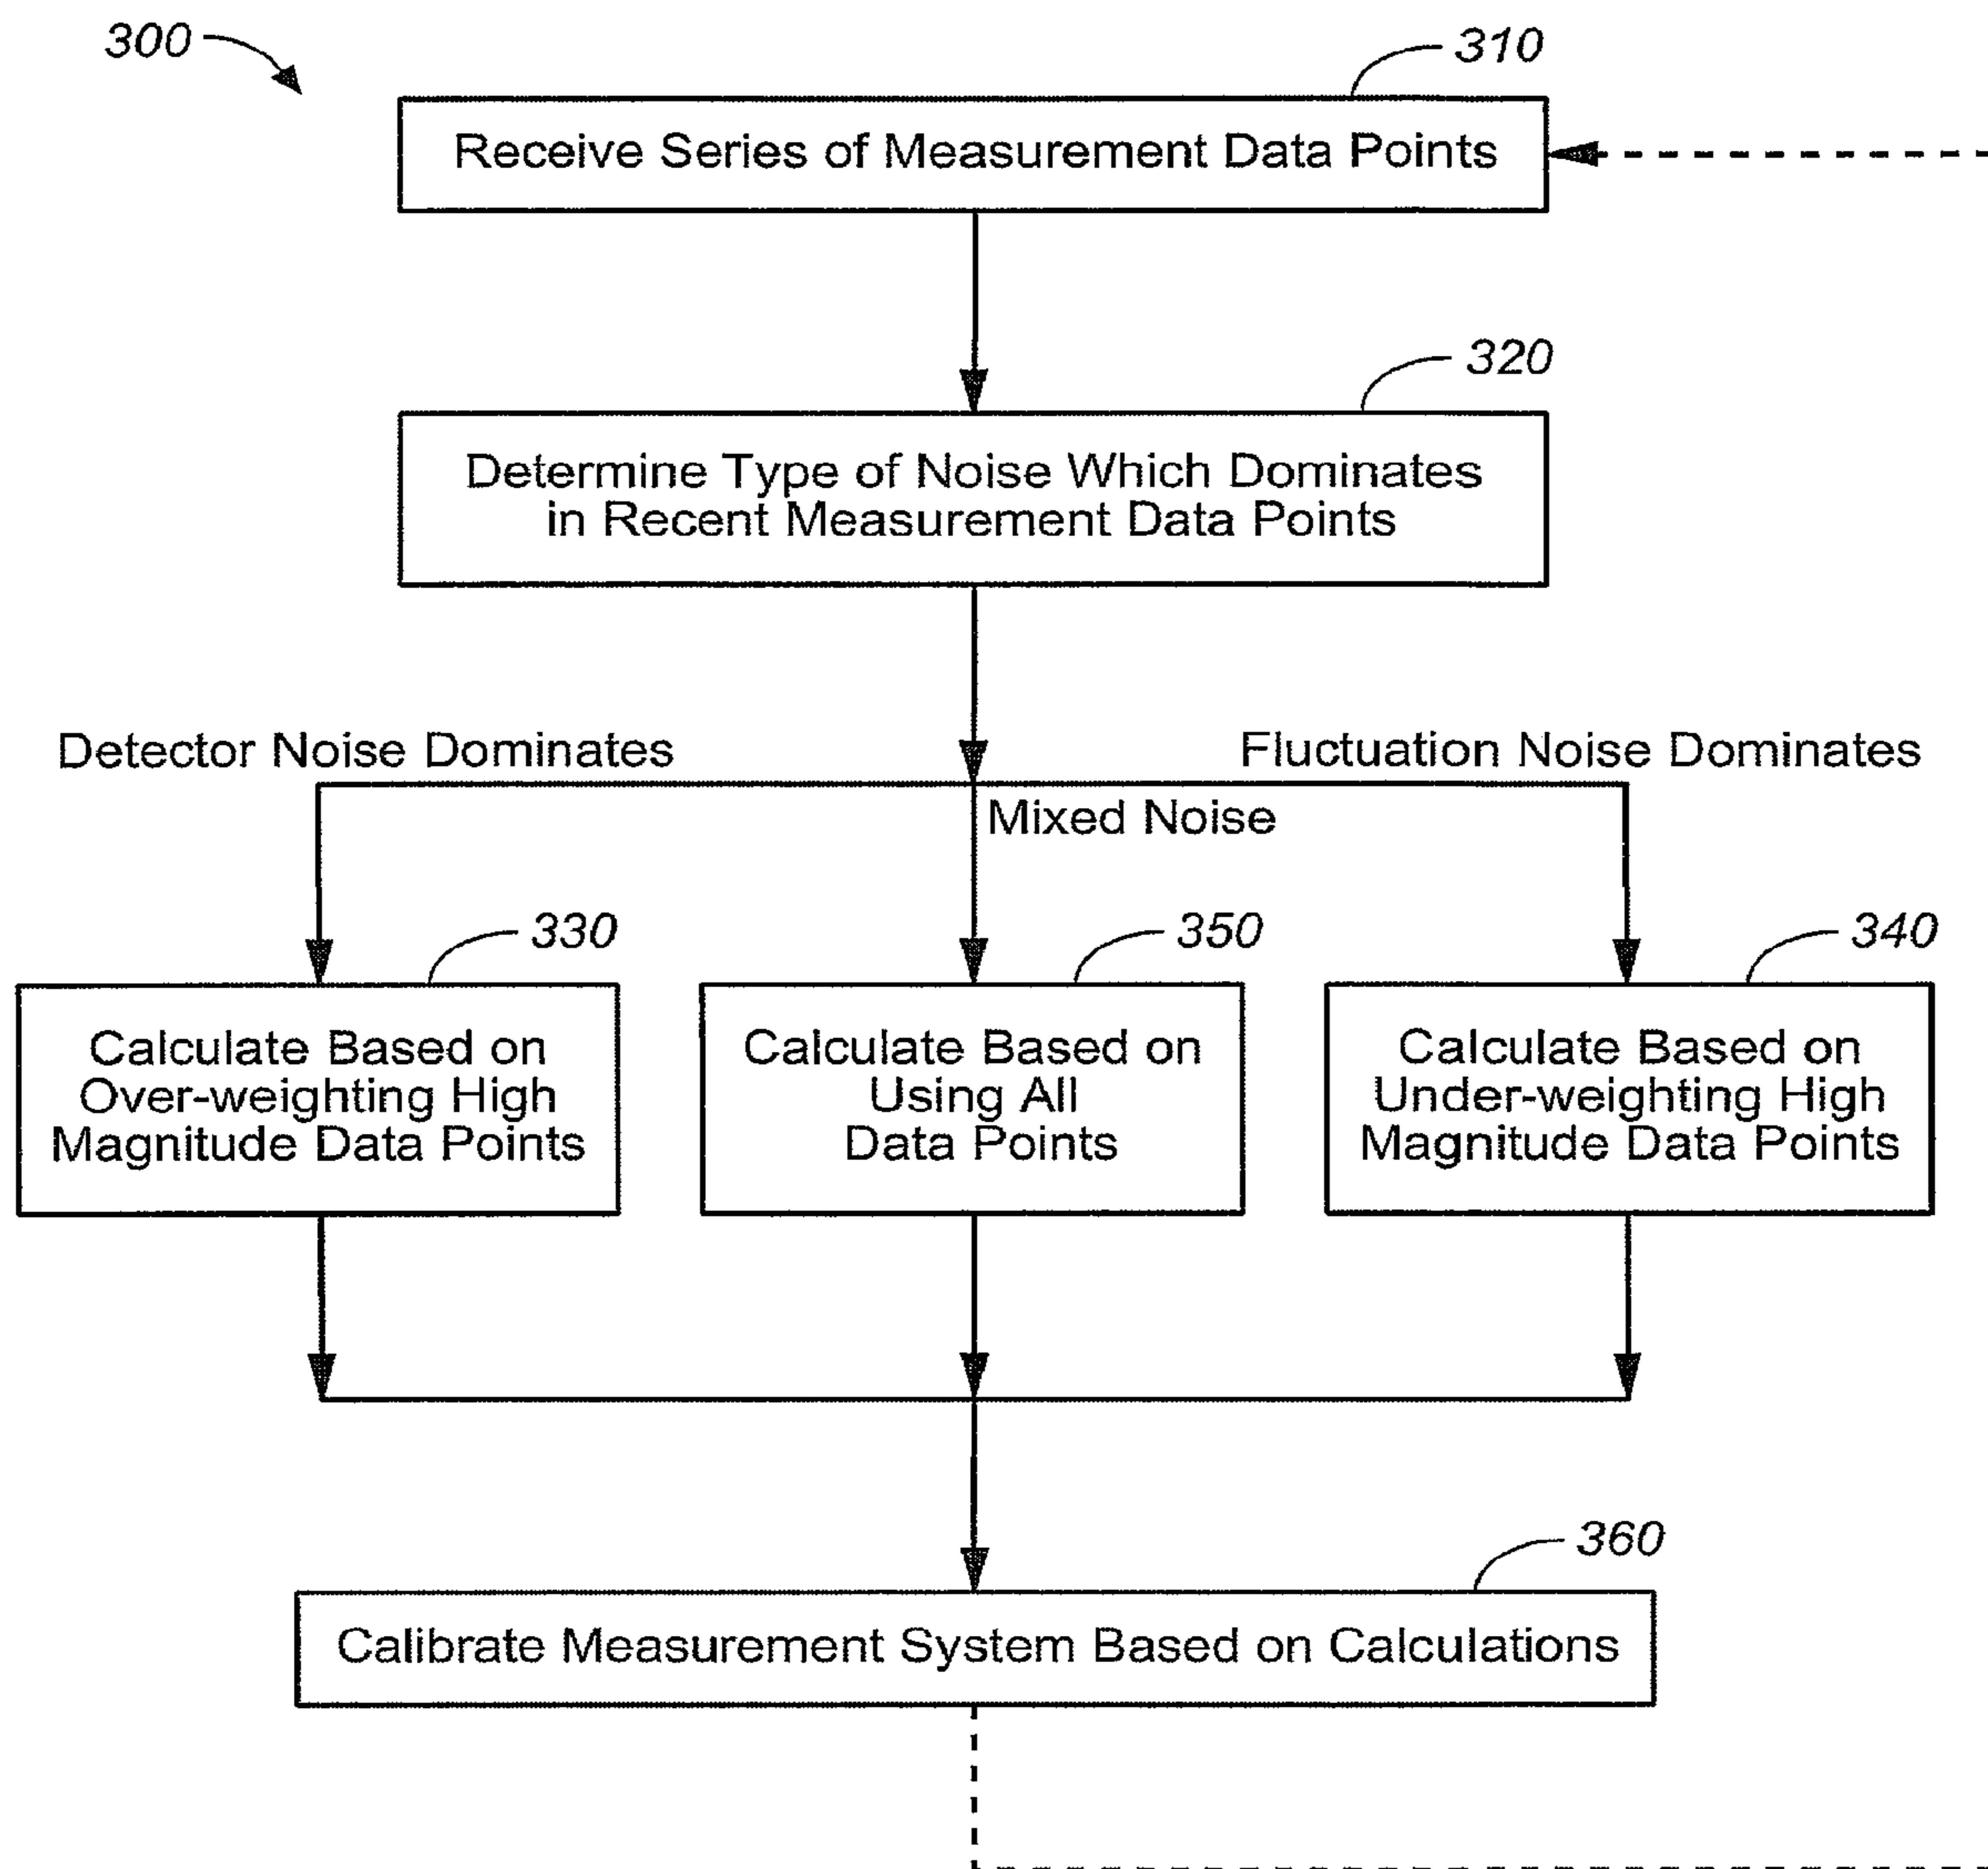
300

310

Receive Series of Measurement Data Points

320

Determine Type of Noise Which Dominates in Recent Measurement Data Points

Detector Noise Dominates

Fluctuation Noise Dominates

Mixed Noise

330

Calculate Based on Over-weighting High Magnitude Data Points

350

Calculate Based on Using All Data Points

340

Calculate Based on Under-weighting High Magnitude Data Points

360

Calibrate Measurement System Based on Calculations